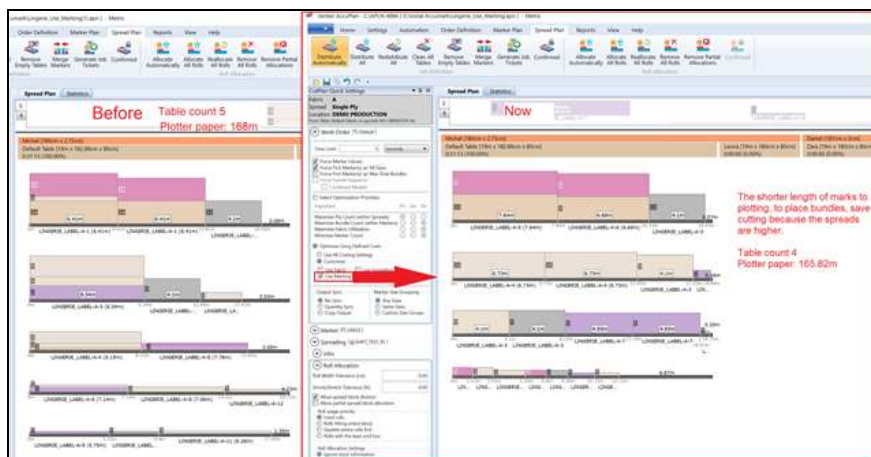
Before Table count 5
Plotter paper: 168m

Now

The shorter length of marks to plotting, to place bundles, save cutting because the spreads are higher.

Table count 4
Plotter paper: 165.82m

Spread Plan
Statistics
Order Definition
Marker Plan
Reports
View
Help
Home
Settings
Automation
CutPlan Quick Settings
DEMO PRODUCTION
Work Order
Select Optimization Priorities
Marker
Spreading
Roll Allocation
Use Marking
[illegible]